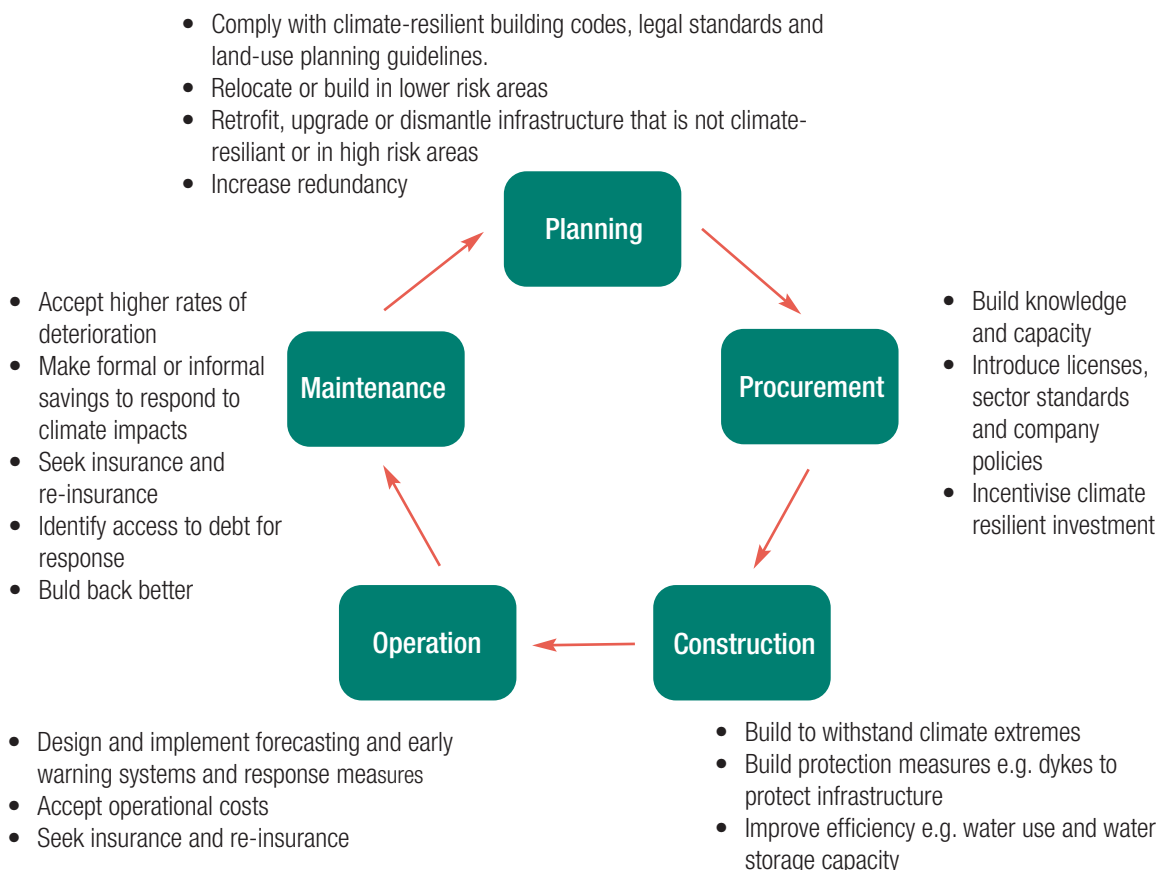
- Comply with climate-resilient building codes, legal standards and land-use planning guidelines.
- Relocate or build in lower risk areas
- Retrofit, upgrade or dismantle infrastructure that is not climate-resiliant or in high risk areas
- Increase redundancy

Planning

- Build knowledge and capacity
- Introduce licenses, sector standards and company policies
- Incentivise climate resilient investment

Procurement

- Accept higher rates of deterioration
- Make formal or informal savings to respond to climate impacts
- Seek insurance and re-insurance
- Identify access to debt for response
- Buld back better

Maintenance

Operation

Construction

- Design and implement forecasting and early warning systems and response measures
- Accept operational costs
- Seek insurance and re-insurance

- Build to withstand climate extremes
- Build protection measures e.g. dykes to protect infrastructure
- Improve efficiency e.g. water use and water storage capacity